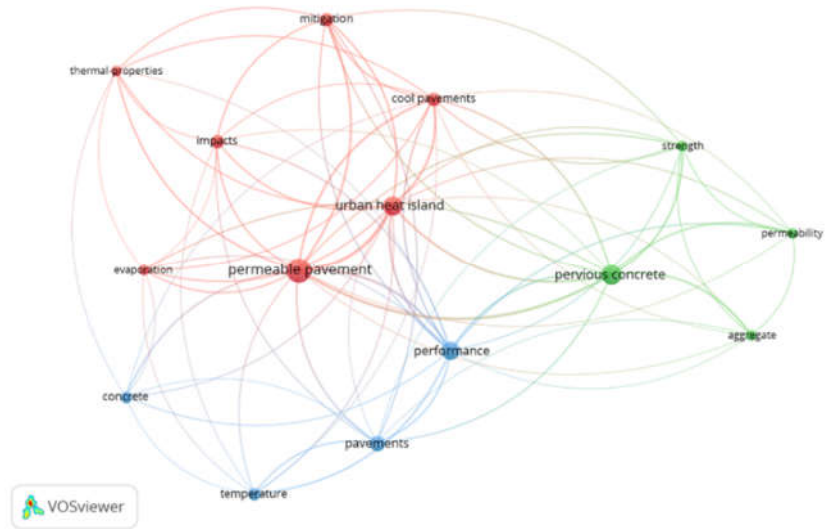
mitigation
thermal-properties
cool pavements
impacts
strength
urban heat island
permeability
evaporation
permeable pavement
pervious concrete
aggregate
performance
concrete
pavements
temperature
VOSviewer